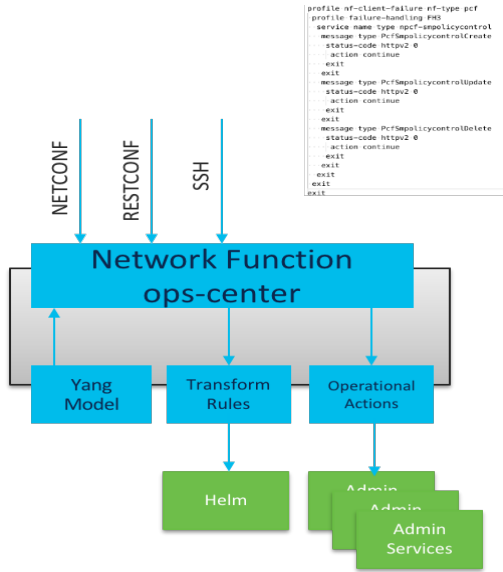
profile nf-client-failure nf-type pcf
profile failure-handling FH3
service name type npcf-smpolicycontrol
message type PcfSmpolicycontrolCreate
status-code httpv2 0
action continue
exit
exit
message type PcfSmpolicycontrolUpdate
status-code httpv2 0
action continue
exit
exit
message type PcfSmpolicycontrolDelete
status-code httpv2 0
action continue
exit
exit
exit
exit
exit

NETCONF

RESTCONF

SSH

Network Function
ops-center

Yang Model

Transform Rules

Operational Actions

Helm

Admin

Admin

Admin Services